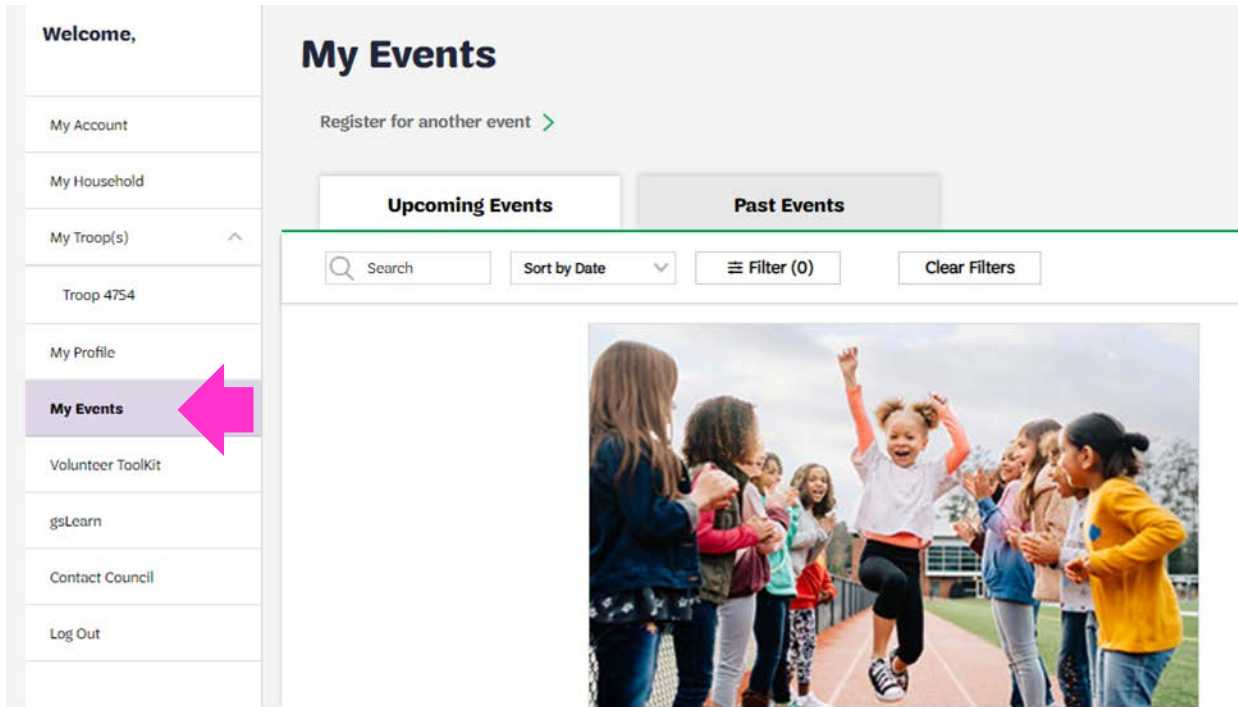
Welcome,

My Account

My Household

My Troop(s)

Troop 4754

My Profile

My Events

Volunteer ToolKit

gsLearn

Contact Council

Log Out

My Events

Register for another event

Upcoming Events

Past Events

Search

Sort by Date

Filter (0)

Clear Filters